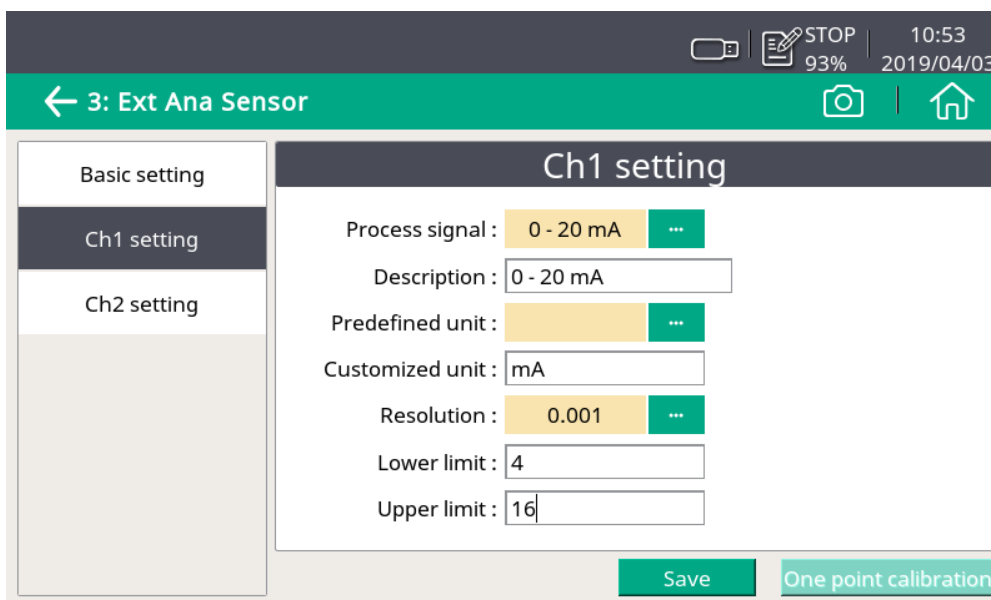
STOP 93%

10:53 2019/04/03

3: Ext Ana Sensor

Basic setting

Ch1 setting

Ch2 setting

Ch1 setting

Process signal : 0 - 20 mA ···

Description : 0 - 20 mA

Predefined unit : ···

Customized unit : mA

Resolution : 0.001 ···

Lower limit : 4

Upper limit : 16

Save

One point calibration